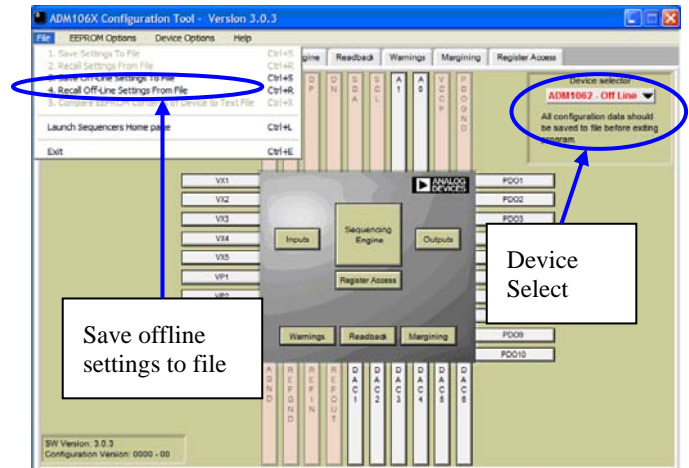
ADM106X Configuration Tool - Version 3.0.3

File EEPROM Options Device Options Help

1. Save Settings To File Ctrl+S
2. Recall Settings From File Ctrl+R
3. Save Off-Line Settings To File Ctrl+S
4. Recall Off-Line Settings From File Ctrl+R
5. Compare EEPROM Contents of Device to Text File Ctrl+X

Launch Sequencers Home page Ctrl+L

Exit Ctrl+E

gine Readback Warnings Margining Register Access

Device selector
ADM1062 - Off Line
All configuration data should be saved to file before exiting program.

D P D N S D A S C L A 1 A 0 V C C P P D O G N D

VX1
VX2
VX3
VX4
VX5
VP1
VP2

ANALOG DEVICES

Inputs
Sequencing Engine
Outputs
Register Access
Warnings
Readback
Margining

PDO1
PDO2
PDO3
PDO9
PDO10

A G N D R E F G N D R E F I N R E F O U T D A C 1 D A C 2 D A C 3 D A C 4 D A C 5 D A C 6

SW Version: 3.0.3
Configuration Version: 0000 - 00

Device Select

Save offline settings to file